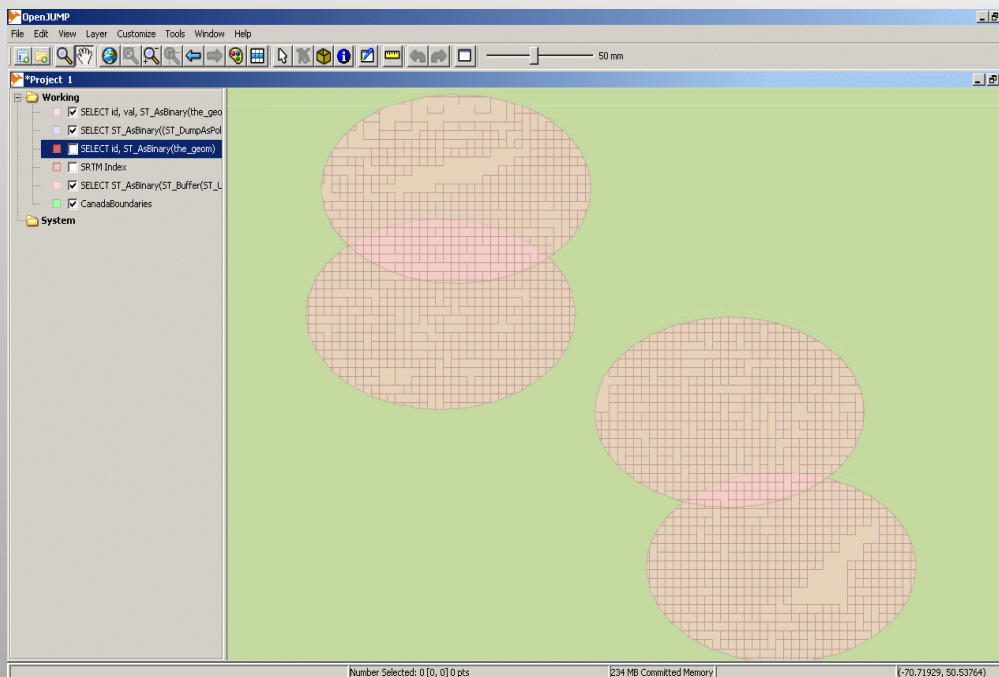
OpenJUMP

File Edit View Layer Customize Tools Window Help

50 mm

*Project 1

Working
SELECT id, val, ST_AsBinary(the_geo
SELECT ST_AsBinary((ST_DumpAsPol
SELECT id, ST_AsBinary(the_geom)
SRTM Index
SELECT ST_AsBinary(ST_Buffer(ST_L
CanadaBoundaries
System

Number Selected: 0 [0, 0] 0 pts
234 MB Committed Memory
(-70.71929, 50.53764)